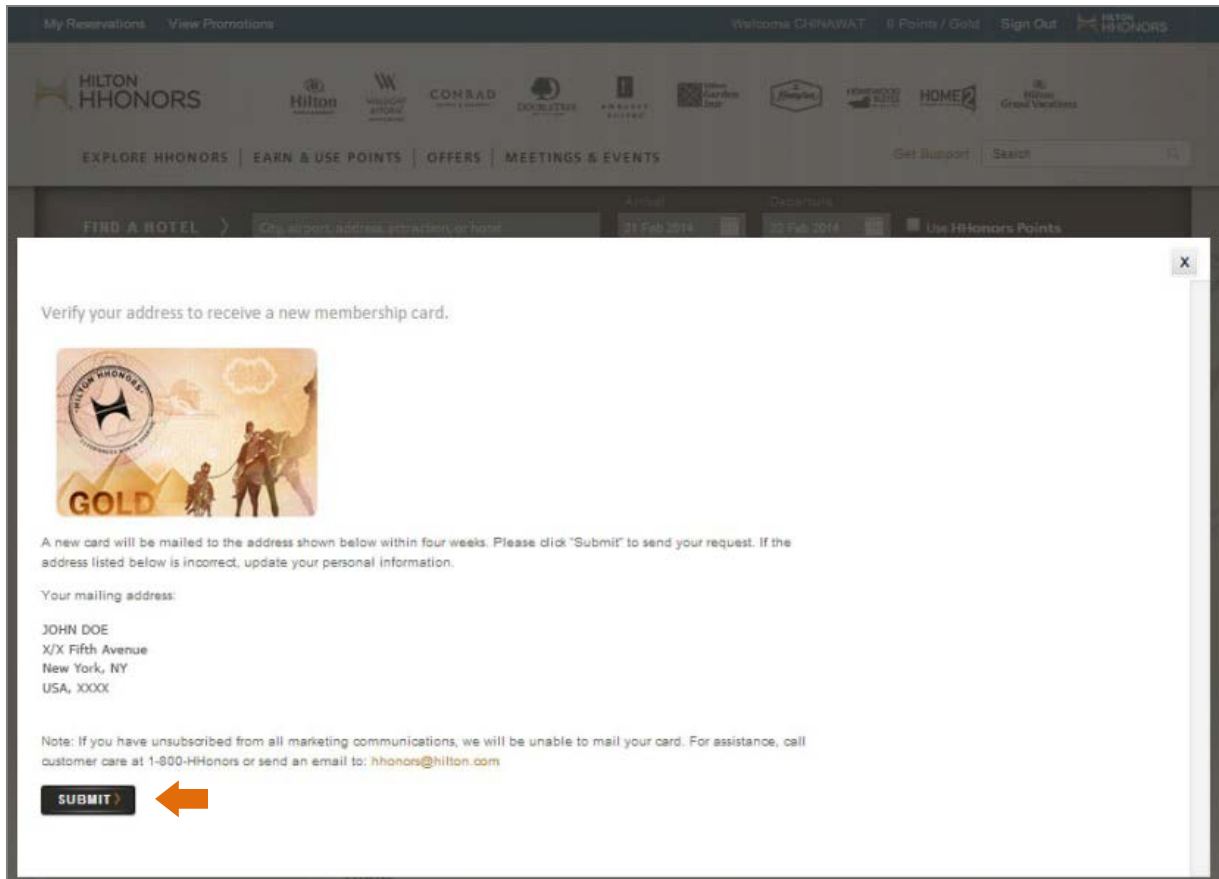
My Reservations View Promotions Welcome CHINAWAT 0 Points / Gold Sign Out HILTON HHONORS

HILTON HHONORS Hilton WALDORF ASTORIA CONRAD DOUBLETREE EMBASSY SUITES Hilton Garden Inn Hampton HOMEWOOD SUITES HOME2 Hilton Grand Vacations

EXPLORE HHONORS | EARN & USE POINTS | OFFERS | MEETINGS & EVENTS Get Support Search

FIND A HOTEL City, airport, address, attraction, or hotel Arrival 21 Feb 2014 Departure 22 Feb 2014 Use HHonors Points

X

Verify your address to receive a new membership card.

HILTON HHONORS GOLD

A new card will be mailed to the address shown below within four weeks. Please click "Submit" to send your request. If the address listed below is incorrect, update your personal information.

Your mailing address:

JOHN DOE
X/X Fifth Avenue
New York, NY
USA, XXXX

Note: If you have unsubscribed from all marketing communications, we will be unable to mail your card. For assistance, call customer care at 1-800-HHonors or send an email to: hhonors@hilton.com

SUBMIT